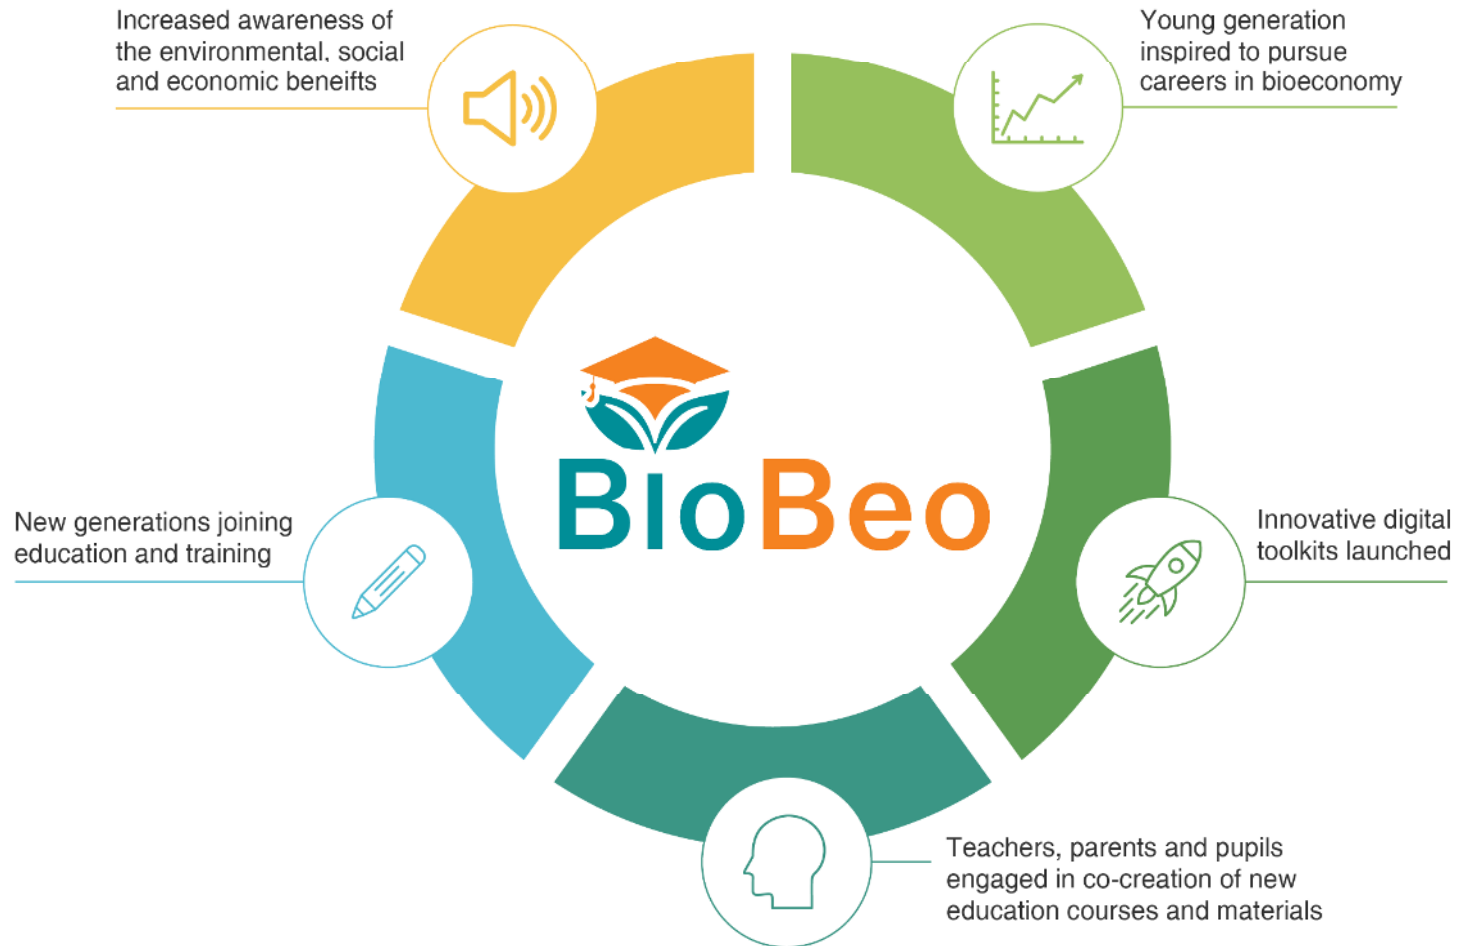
Increased awareness of the environmental, social and economic beneifts

Young generation inspired to pursue careers in bioeconomy

BIoBeo

New generations joining education and training

Innovative digital toolkits launched

Teachers, parents and pupils engaged in co-creation of new education courses and materials